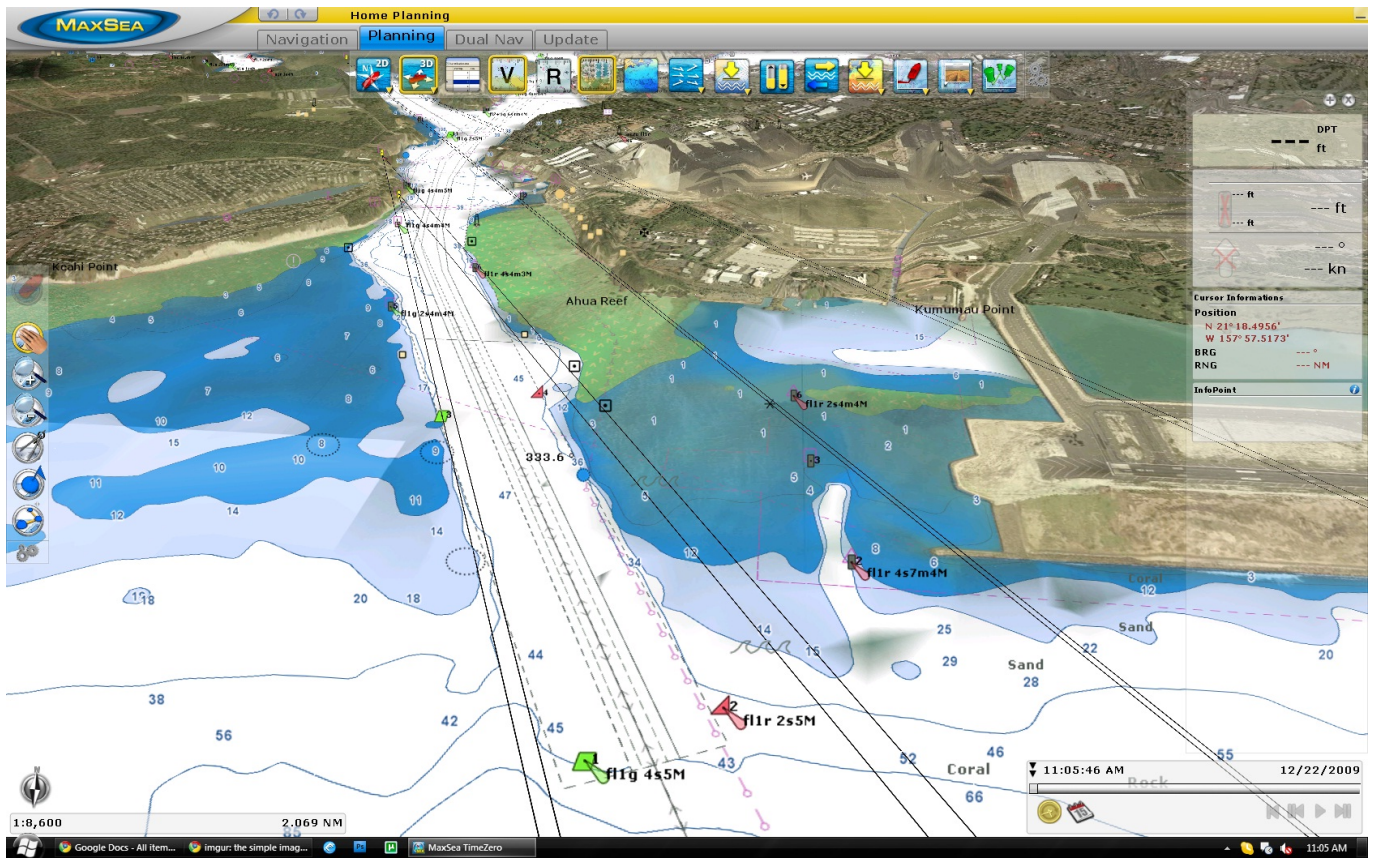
MaxSea
Home Planning
Navigation
Planning
Dual Nav
Update
2D
3D
V
R
DPT
--- ft
--- ft
--- ft
--- ft
--- °
--- kn
Cursor Informations
Position
N 21° 18.4956'
W 157° 57.5173'
BRG --- °
RNG --- NM
InfoPoint
Keahi Point
Ahua Reef
Kumumau Point
fl1g 4s4m5M
fl1g 4s4m4M
fl1r 4s4m4M
fl1g 2s4m4M
fl1r 2s4m4M
fl1r 4s7m4M
fl1r 2s5M
fl1g 4s5M
333.6
45
47
34
44
45
43
52
46
55
66
42
38
56
20
18
18
14
12
11
10
10
15
12
10
8
9
8
7
8
6
5
4
15
1
2
3
4
5
6
8
12
14
15
25
29
22
20
28
12
Coral
Sand
Sand
Coral
Rock
1:8,600
2.069 NM
11:05:46 AM
12/22/2009
Google Docs - All item...
imgur: the simple imag...
MaxSea TimeZero
11:05 AM